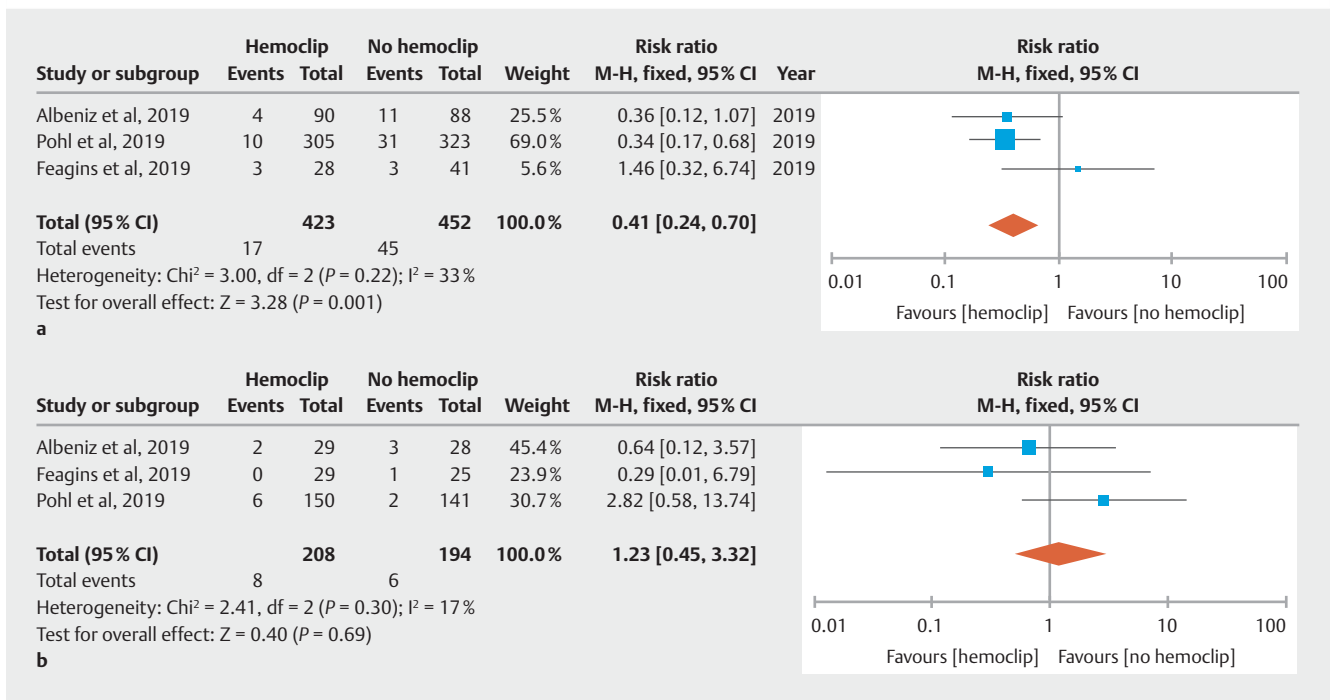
| Study or subgroup | Hemoclip Events | Hemoclip Total | No hemoclip Events | No hemoclip Total | Weight | Risk ratio M-H, fixed, 95% CI | Year |
|---|---|---|---|---|---|---|---|
| Albeniz et al, 2019 | 4 | 90 | 11 | 88 | 25.5% | 0.36 [0.12, 1.07] | 2019 |
| Pohl et al, 2019 | 10 | 305 | 31 | 323 | 69.0% | 0.34 [0.17, 0.68] | 2019 |
| Feagins et al, 2019 | 3 | 28 | 3 | 41 | 5.6% | 1.46 [0.32, 6.74] | 2019 |
| **Total (95% CI)** | | **423** | | **452** | **100.0%** | **0.41 [0.24, 0.70]** | |
| Total events | 17 | | 45 | | | | |

Heterogeneity: Chi² = 3.00, df = 2 ($P$ = 0.22); I² = 33%
Test for overall effect: Z = 3.28 ($P$ = 0.001)

Risk ratio
M-H, fixed, 95% CI
0.01 0.1 1 10 100
Favours [hemoclip] Favours [no hemoclip]

a

| Study or subgroup | Hemoclip Events | Hemoclip Total | No hemoclip Events | No hemoclip Total | Weight | Risk ratio M-H, fixed, 95% CI |
|---|---|---|---|---|---|---|
| Albeniz et al, 2019 | 2 | 29 | 3 | 28 | 45.4% | 0.64 [0.12, 3.57] |
| Feagins et al, 2019 | 0 | 29 | 1 | 25 | 23.9% | 0.29 [0.01, 6.79] |
| Pohl et al, 2019 | 6 | 150 | 2 | 141 | 30.7% | 2.82 [0.58, 13.74] |
| **Total (95% CI)** | | **208** | | **194** | **100.0%** | **1.23 [0.45, 3.32]** |
| Total events | 8 | | 6 | | | |

Heterogeneity: Chi² = 2.41, df = 2 ($P$ = 0.30); I² = 17%
Test for overall effect: Z = 0.40 ($P$ = 0.69)

Risk ratio
M-H, fixed, 95% CI
0.01 0.1 1 10 100
Favours [hemoclip] Favours [no hemoclip]

b